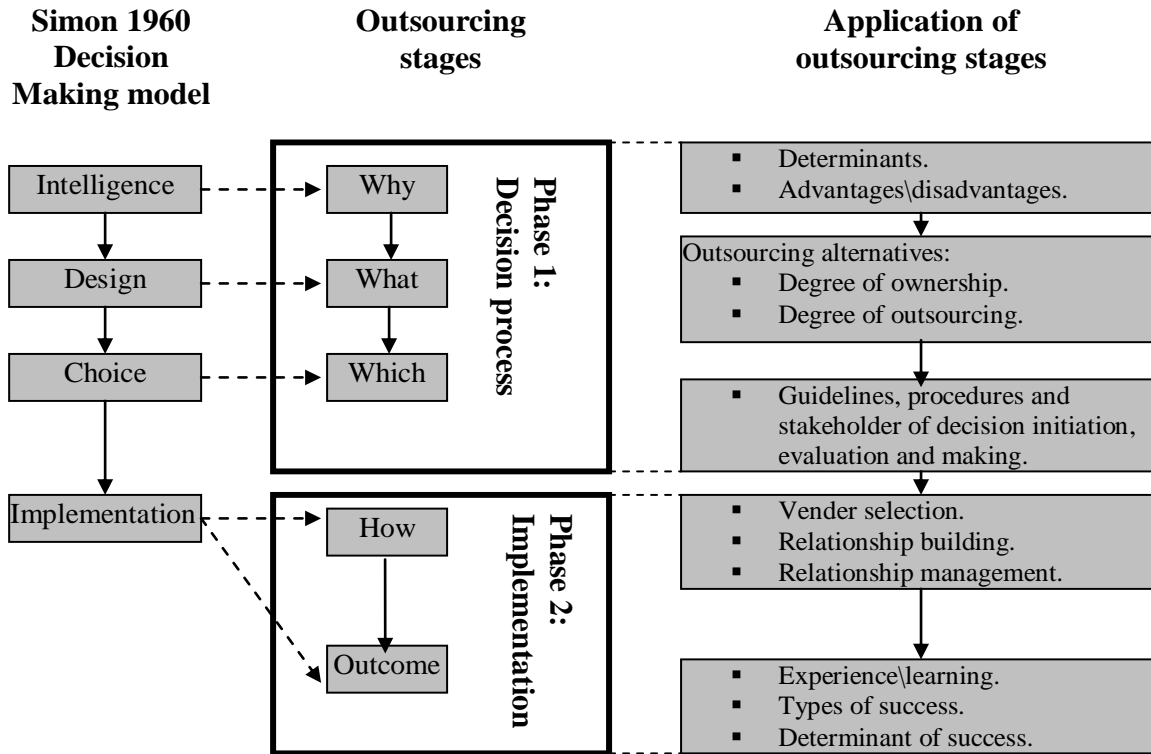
Simon 1960 Decision Making model

Outsourcing stages

Application of outsourcing stages

Intelligence

Design

Choice

Implementation

Why

What

Which

Phase 1: Decision process

How

Outcome

Phase 2: Implementation

- Determinants.
- Advantages\disadvantages.

Outsourcing alternatives:
- Degree of ownership.
- Degree of outsourcing.

- Guidelines, procedures and stakeholder of decision initiation, evaluation and making.

- Vender selection.
- Relationship building.
- Relationship management.

- Experience\learning.
- Types of success.
- Determinant of success.